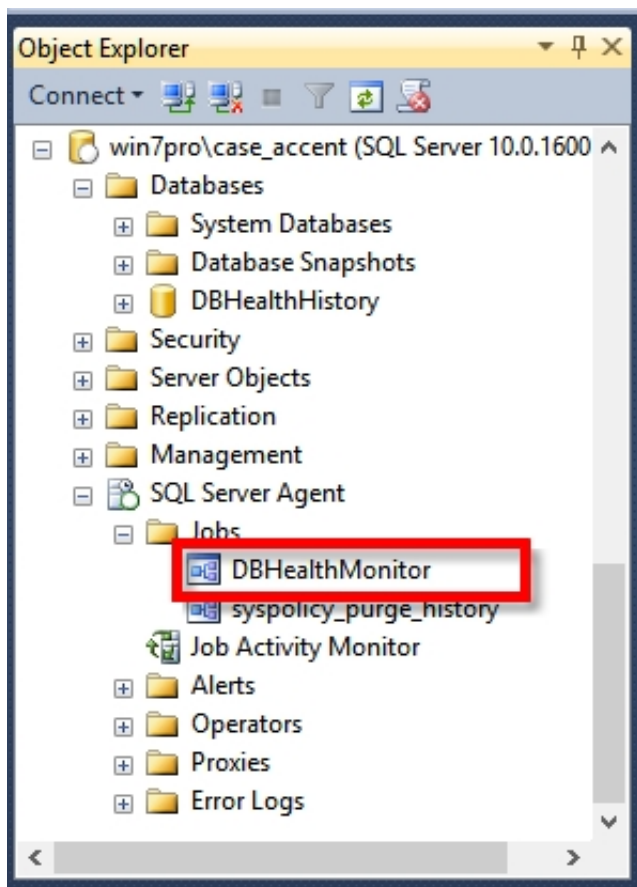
Object Explorer
Connect
win7pro\case_accent (SQL Server 10.0.1600
Databases
System Databases
Database Snapshots
DBHealthHistory
Security
Server Objects
Replication
Management
SQL Server Agent
Jobs
DBHealthMonitor
syspolicy_purge_history
Job Activity Monitor
Alerts
Operators
Proxies
Error Logs